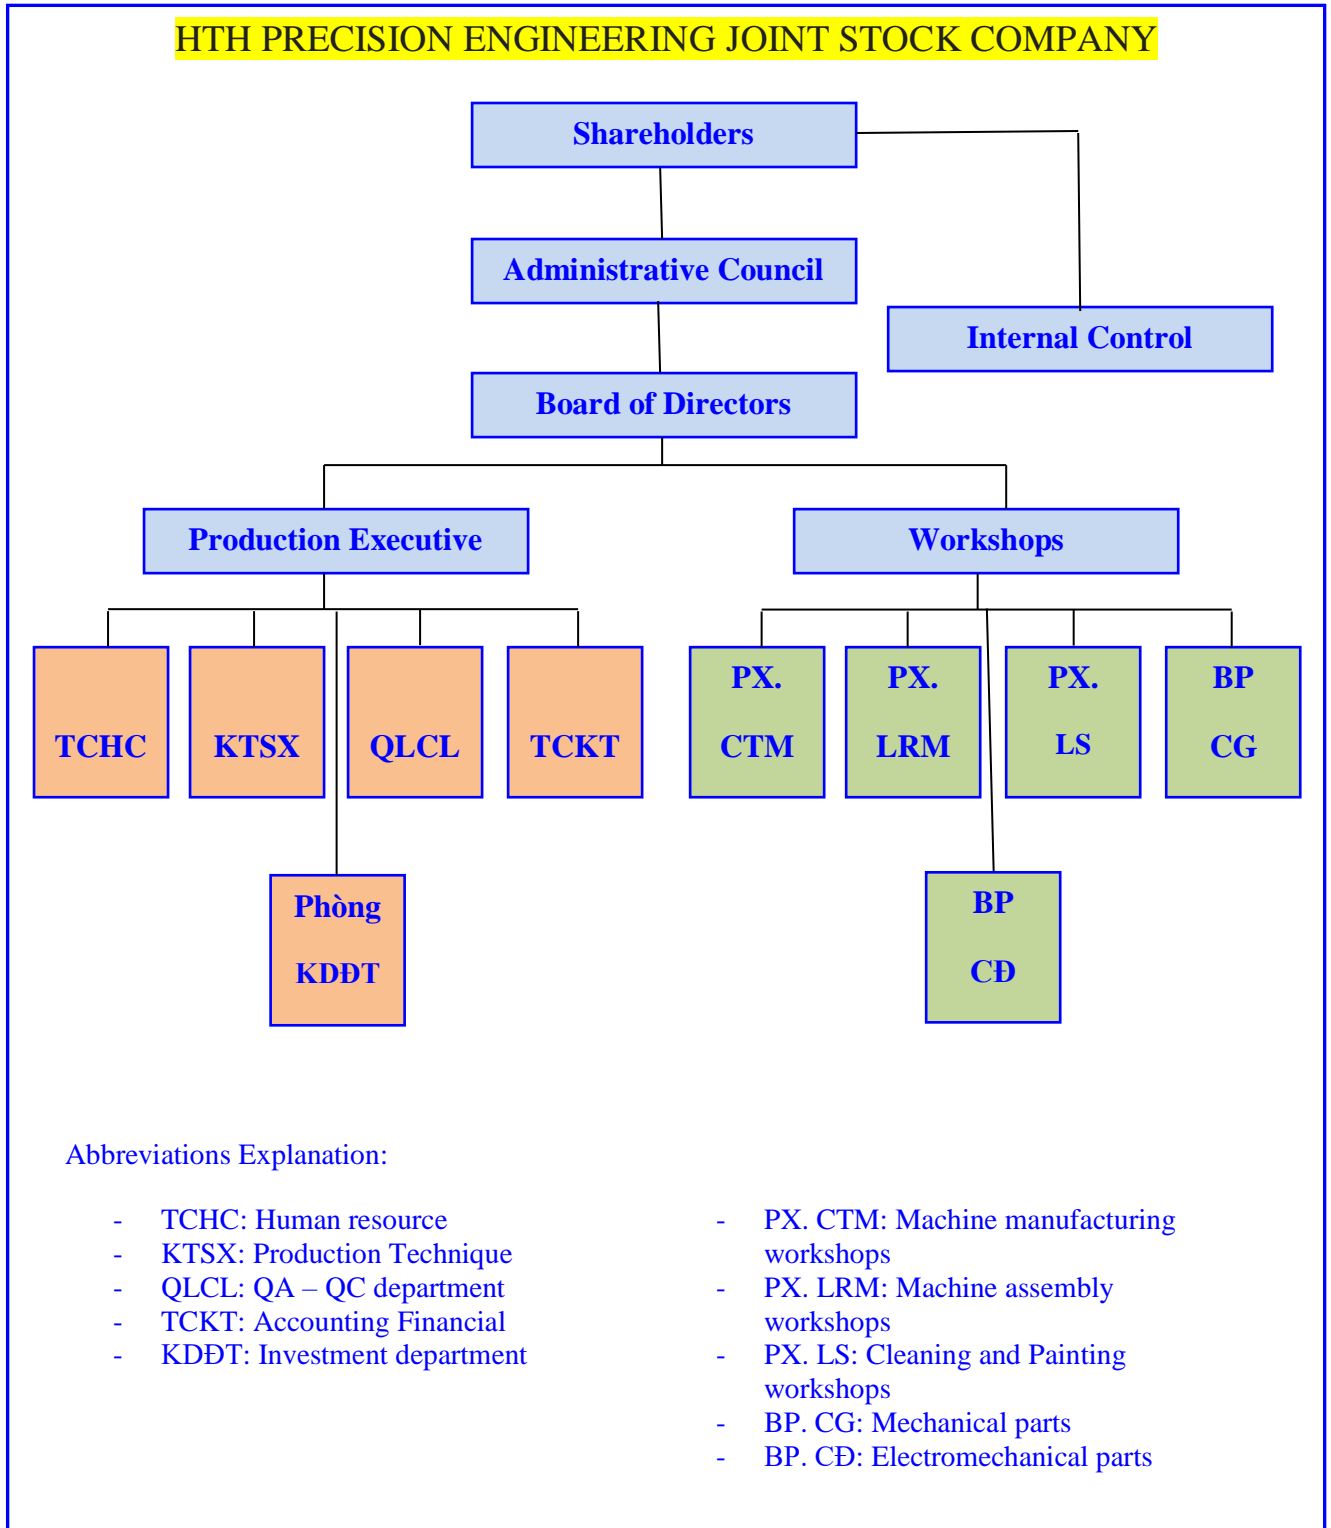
HTH PRECISION ENGINEERING JOINT STOCK COMPANY

Shareholders

Administrative Council

Internal Control

Board of Directors

Production Executive

Workshops

TCHC

KTSX

QLCL

TCKT

Phòng KDĐT

PX. CTM

PX. LRM

PX. LS

BP CG

BP CĐ

Abbreviations Explanation:

- TCHC: Human resource
- KTSX: Production Technique
- QLCL: QA – QC department
- TCKT: Accounting Financial
- KDĐT: Investment department

- PX. CTM: Machine manufacturing workshops
- PX. LRM: Machine assembly workshops
- PX. LS: Cleaning and Painting workshops
- BP. CG: Mechanical parts
- BP. CĐ: Electromechanical parts